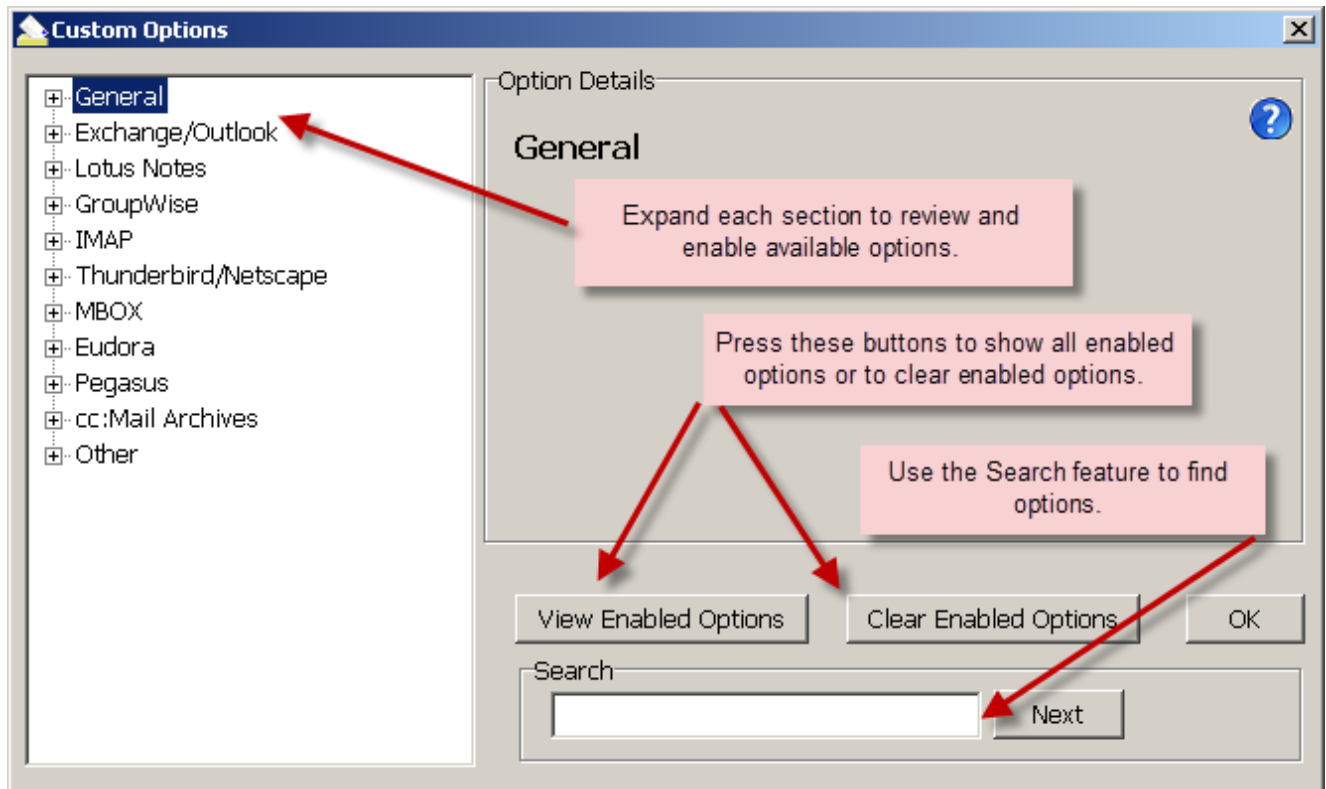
Custom Options

General
Exchange/Outlook
Lotus Notes
GroupWise
IMAP
Thunderbird/Netscape
MBOX
Eudora
Pegasus
cc:Mail Archives
Other

Option Details

General

Expand each section to review and enable available options.

Press these buttons to show all enabled options or to clear enabled options.

Use the Search feature to find options.

View Enabled Options
Clear Enabled Options
OK

Search
Next